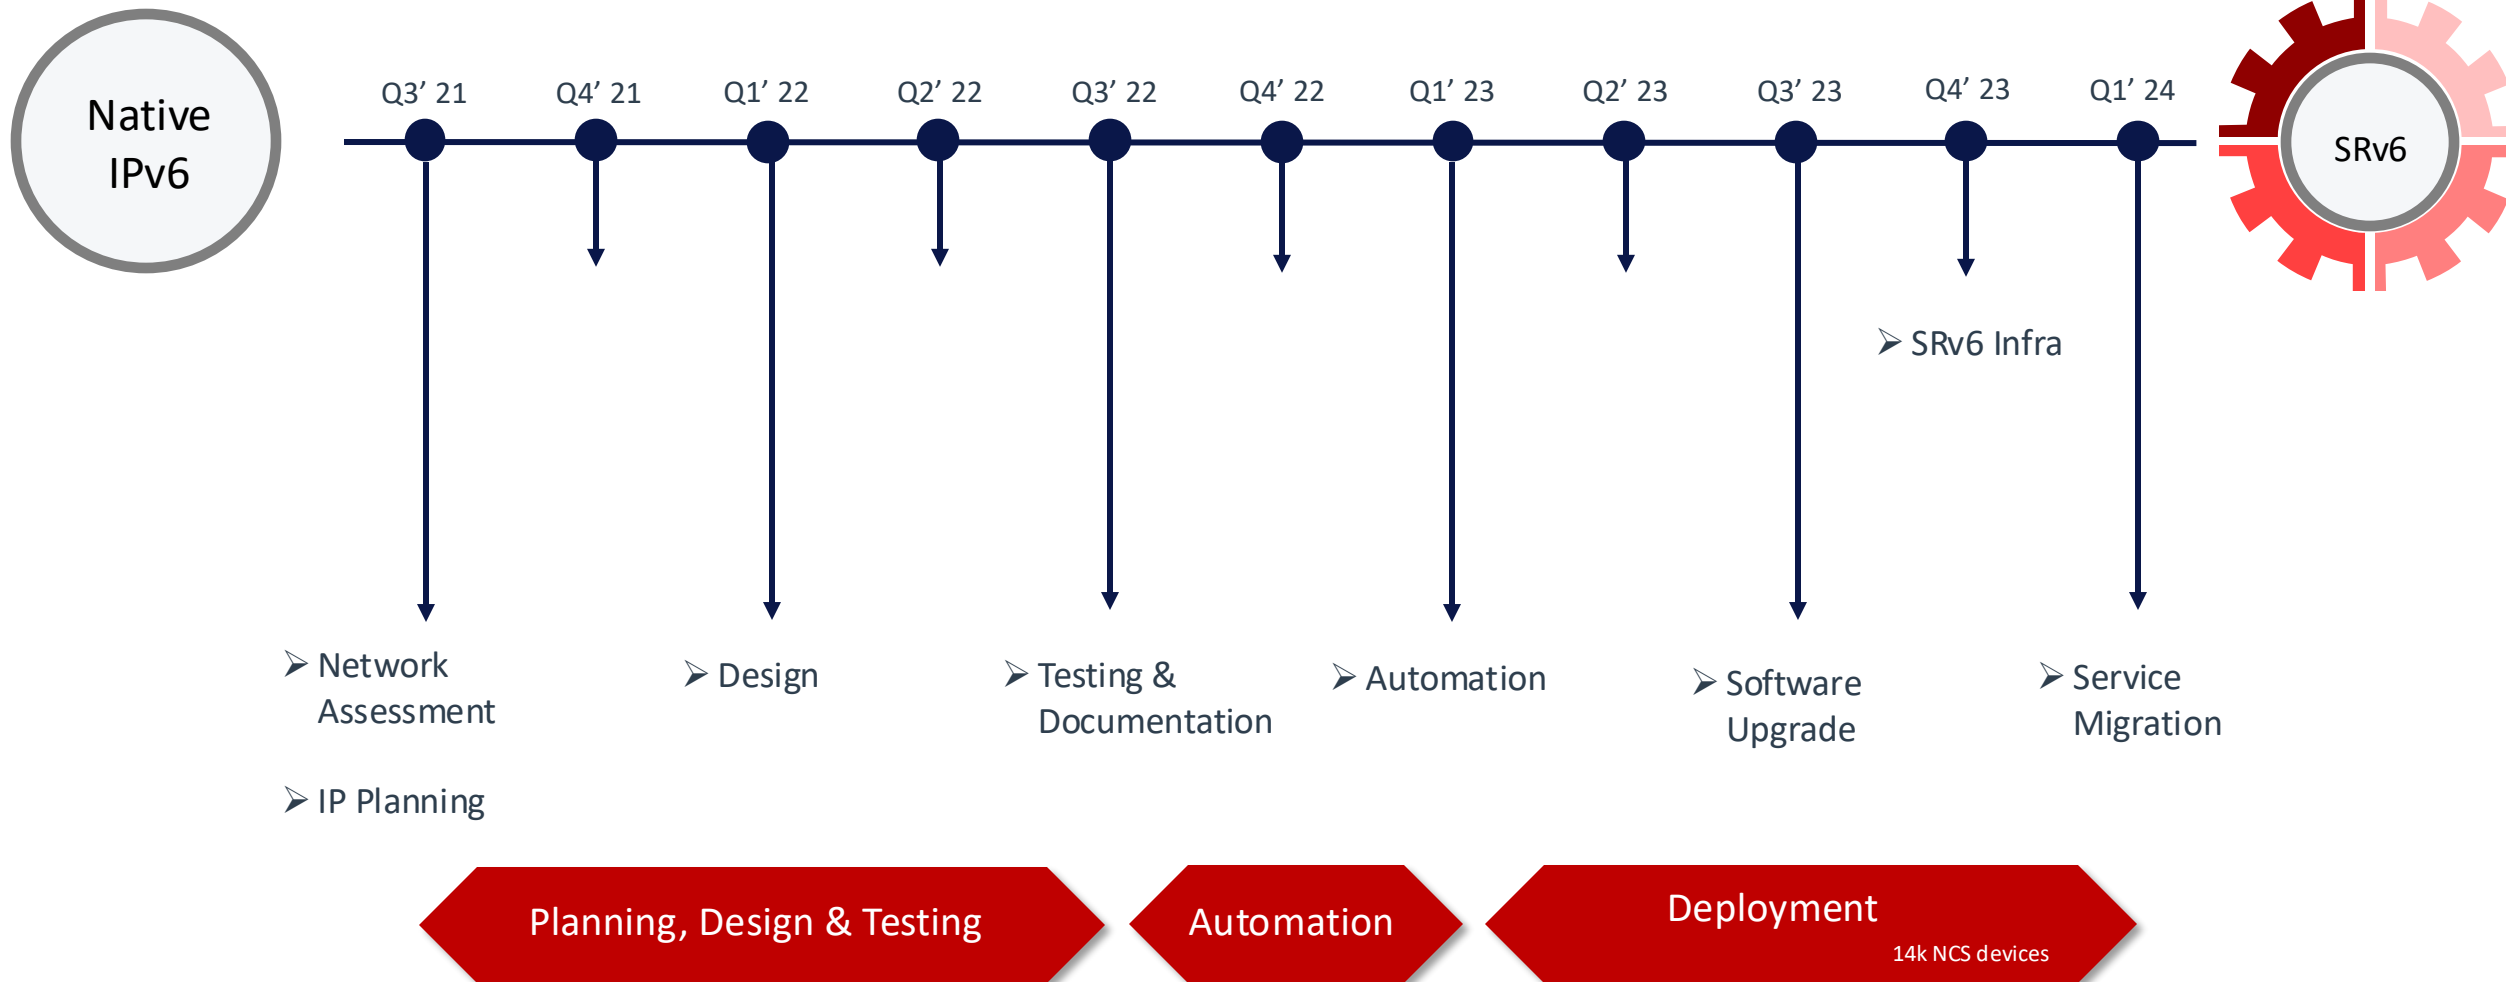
Native IPv6

Q3’ 21
Q4’ 21
Q1’ 22
Q2’ 22
Q3’ 22
Q4’ 22
Q1’ 23
Q2’ 23
Q3’ 23
Q4’ 23
Q1’ 24

SRv6

➢ SRv6 Infra

➢ Network Assessment

➢ IP Planning

➢ Design

➢ Testing & Documentation

➢ Automation

➢ Software Upgrade

➢ Service Migration

Planning, Design & Testing

Automation

Deployment

14k NCS devices